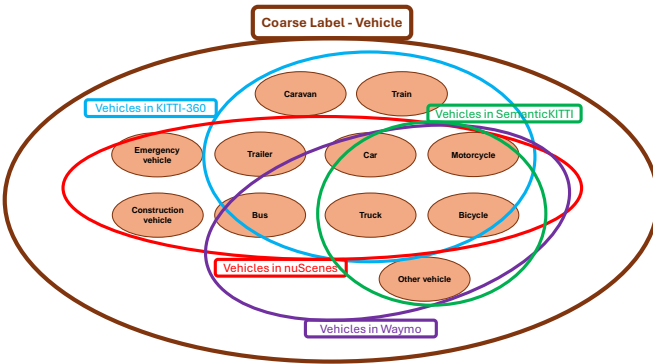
Coarse Label - Vehicle

Vehicles in KITTI-360

Caravan

Train

Vehicles in SemanticKITTI

Emergency vehicle

Trailer

Car

Motorcycle

Construction vehicle

Bus

Truck

Bicycle

Vehicles in nuScenes

Other vehicle

Vehicles in Waymo